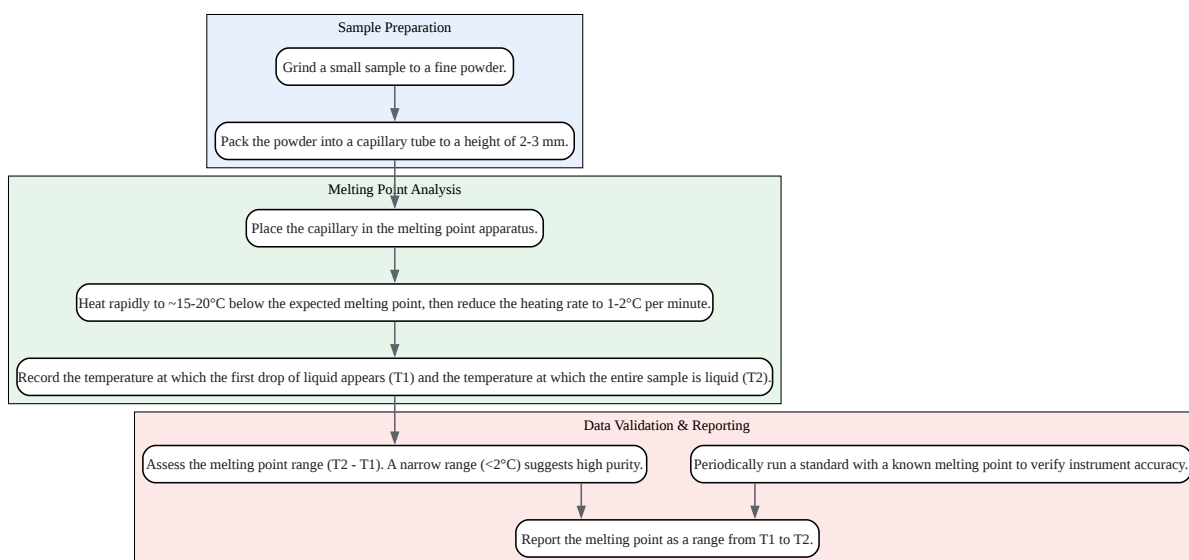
Sample Preparation

Grind a small sample to a fine powder.

Pack the powder into a capillary tube to a height of 2-3 mm.

Melting Point Analysis

Place the capillary in the melting point apparatus.

Heat rapidly to ~15-20°C below the expected melting point, then reduce the heating rate to 1-2°C per minute.

Record the temperature at which the first drop of liquid appears (T1) and the temperature at which the entire sample is liquid (T2).

Data Validation & Reporting

Assess the melting point range (T2 - T1). A narrow range (<2°C) suggests high purity.

Periodically run a standard with a known melting point to verify instrument accuracy.

Report the melting point as a range from T1 to T2.